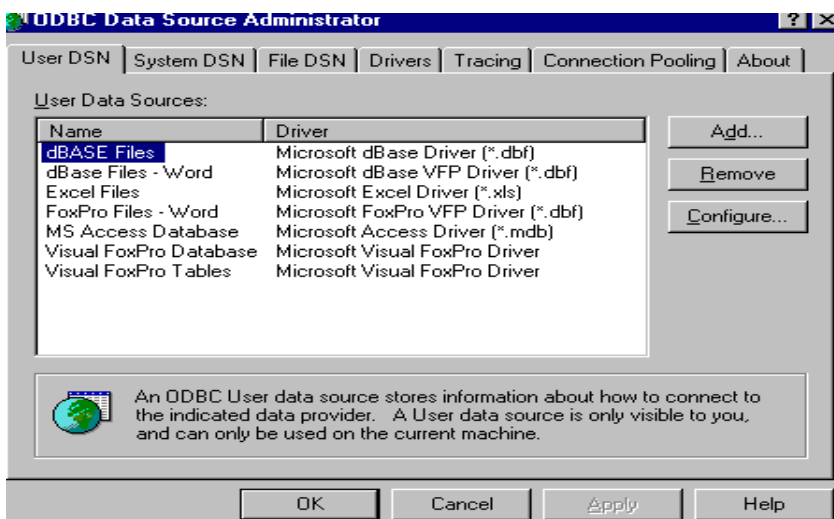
ODBC Data Source Administrator

?

X

User DSN | System DSN | File DSN | Drivers | Tracing | Connection Pooling | About

User Data Sources:

| Name | Driver |
|---|---|
| dBASE Files | Microsoft dBase Driver (*.dbf) |
| dBase Files - Word | Microsoft dBase VFP Driver (*.dbf) |
| Excel Files | Microsoft Excel Driver (*.xls) |
| FoxPro Files - Word | Microsoft FoxPro VFP Driver (*.dbf) |
| MS Access Database | Microsoft Access Driver (*.mdb) |
| Visual FoxPro Database | Microsoft Visual FoxPro Driver |
| Visual FoxPro Tables | Microsoft Visual FoxPro Driver |

Add...

Remove

Configure...

An ODBC User data source stores information about how to connect to the indicated data provider. A User data source is only visible to you, and can only be used on the current machine.

OK

Cancel

Apply

Help